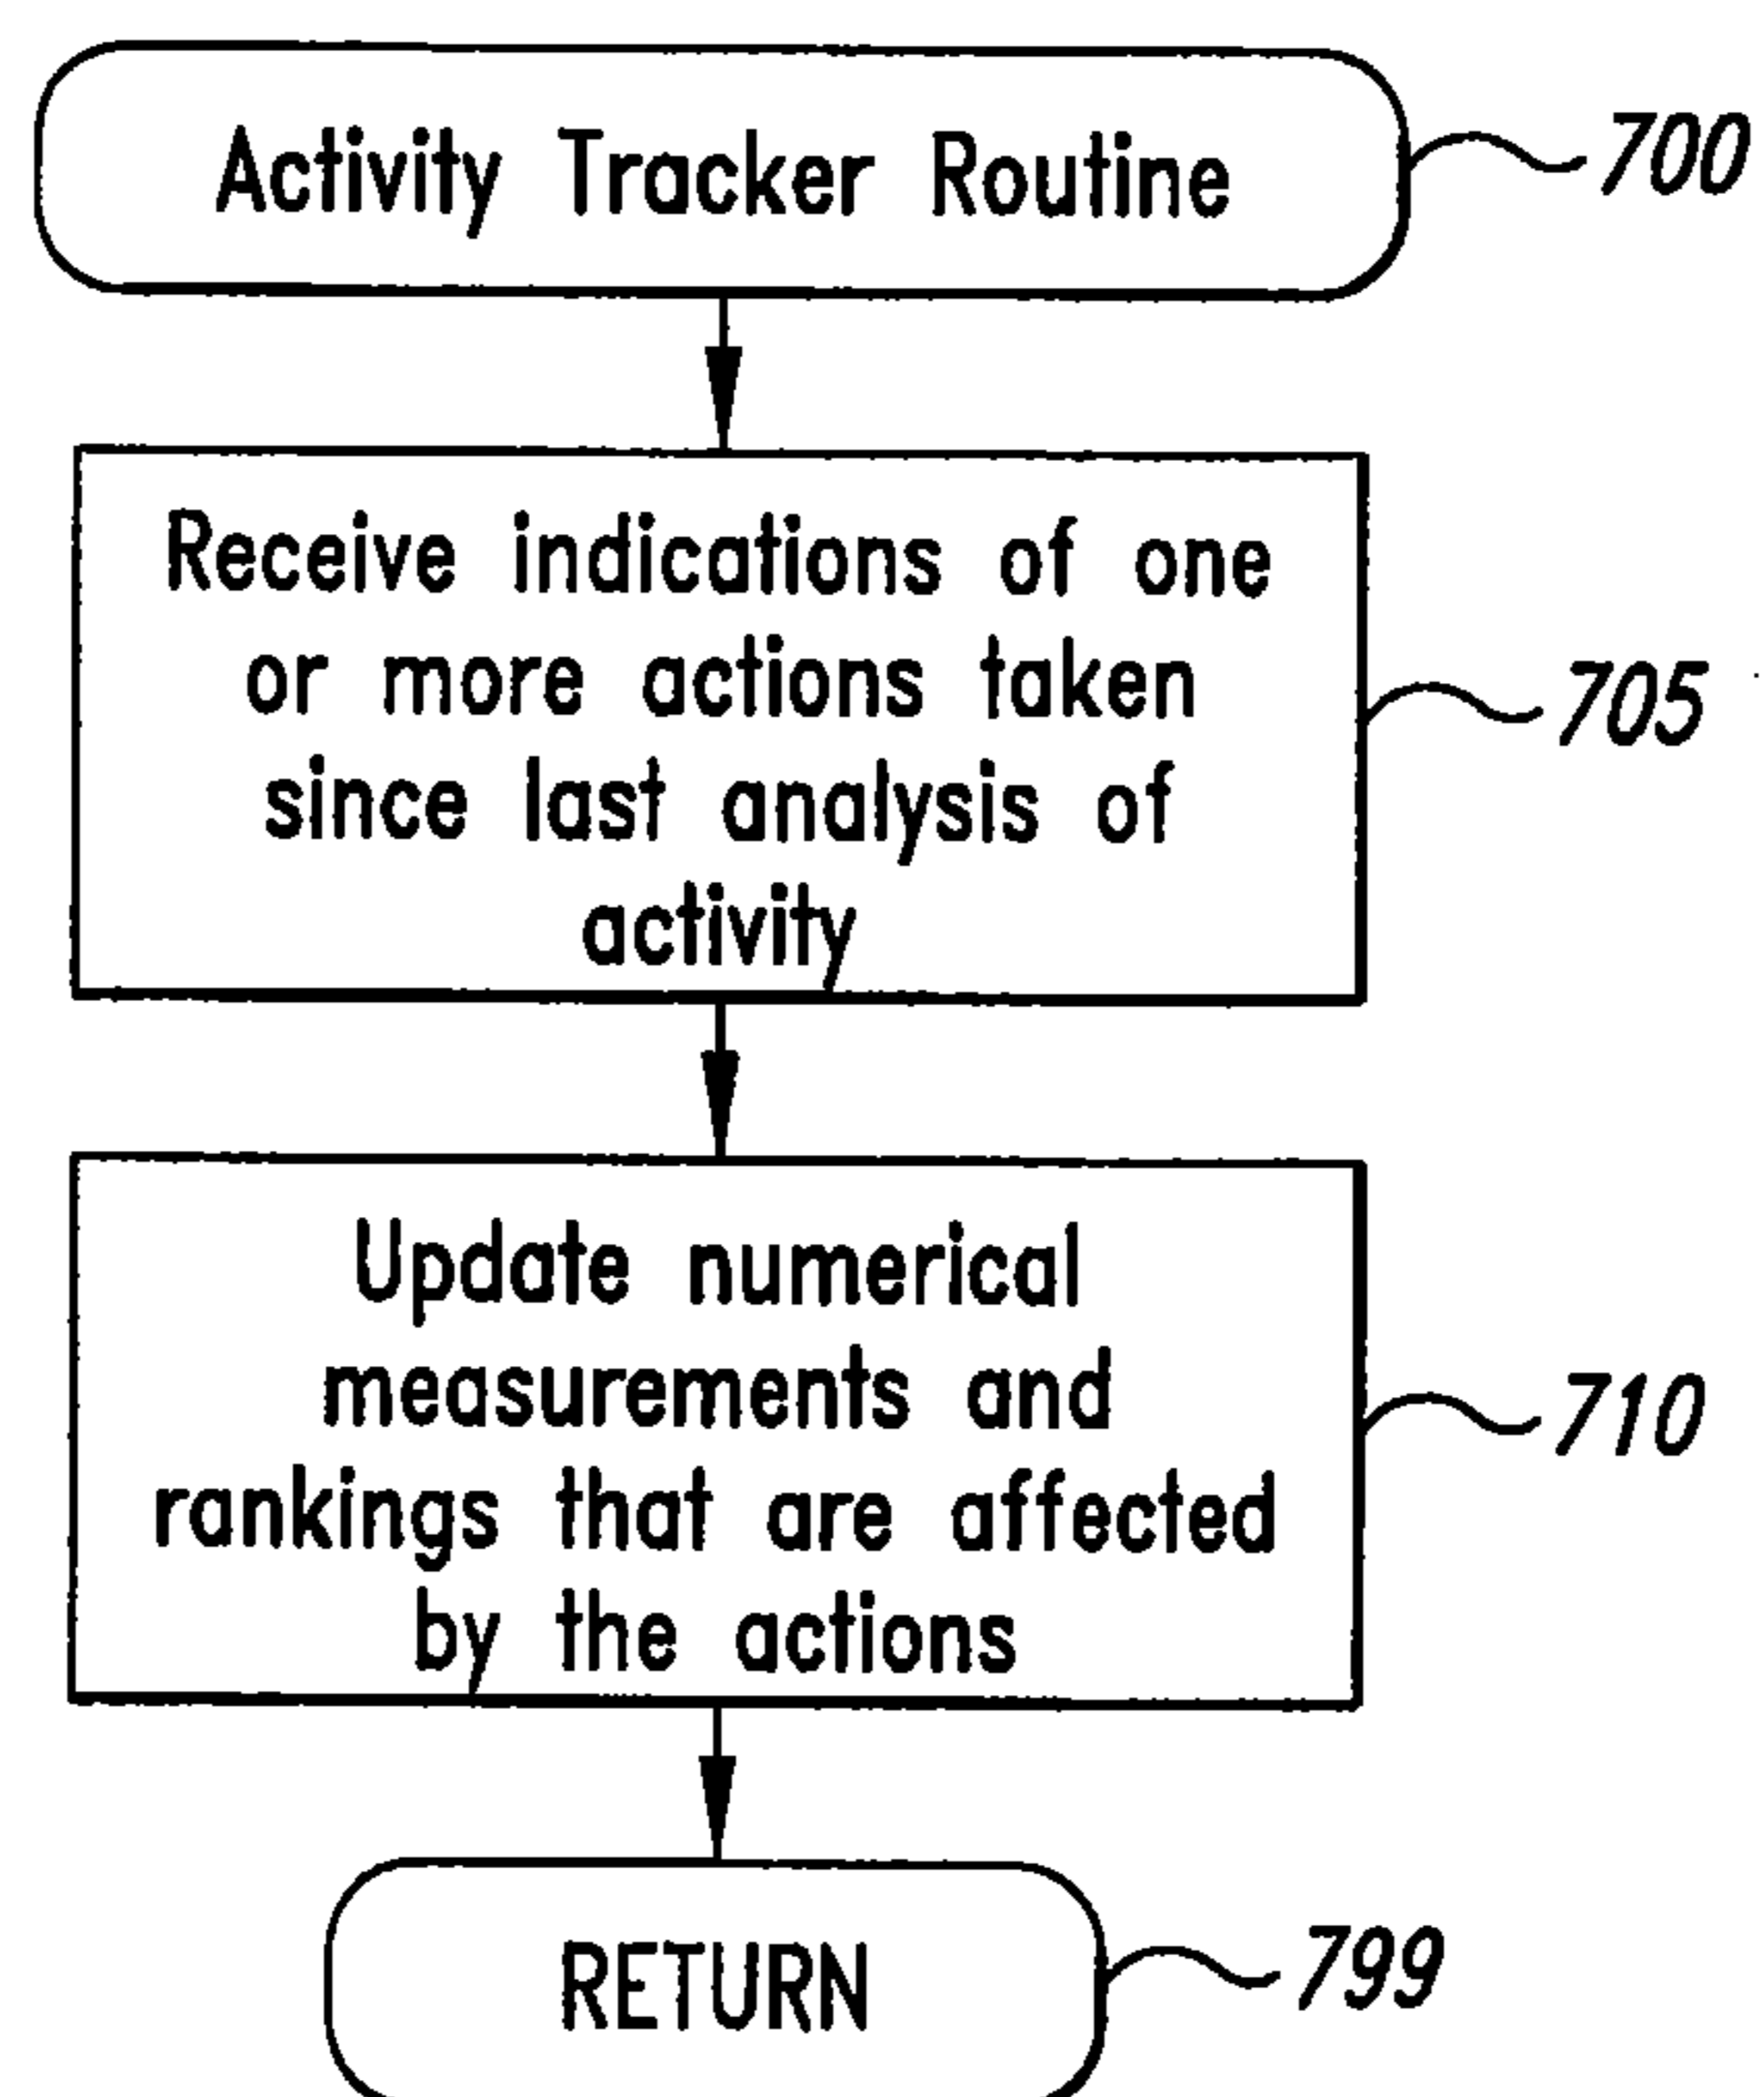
Activity Tracker Routine

700

Receive indications of one or more actions taken since last analysis of activity

705

Update numerical measurements and rankings that are affected by the actions

710

RETURN

799